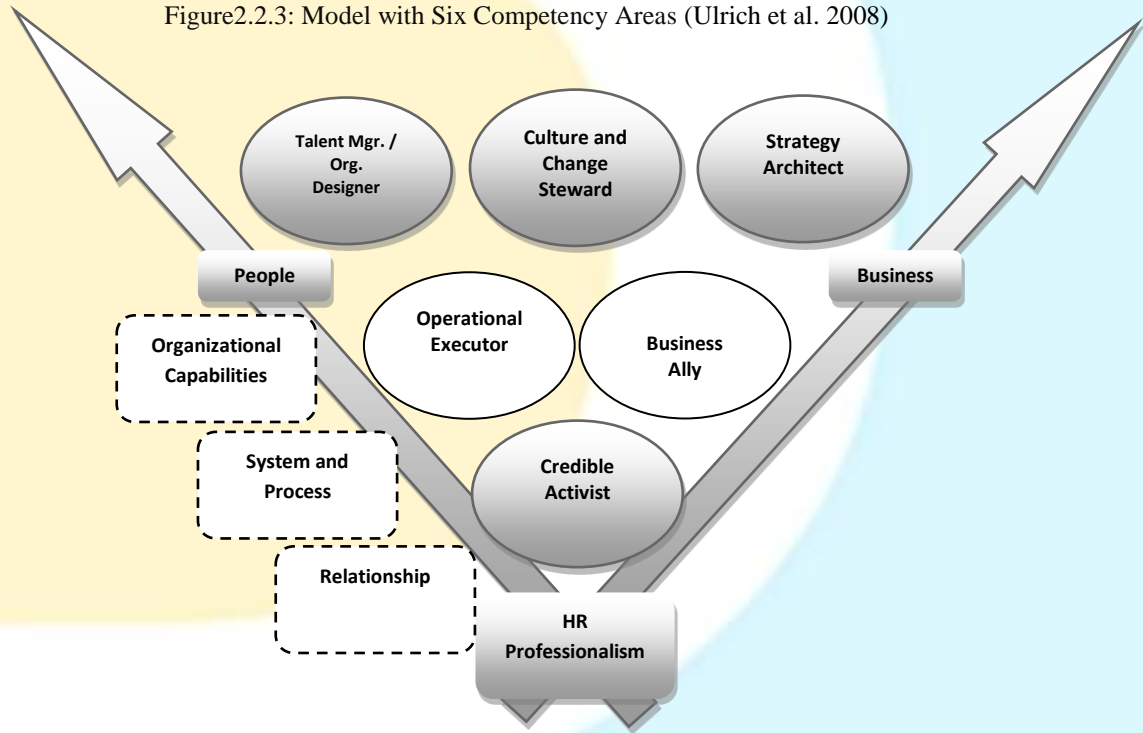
Figure2.2.3: Model with Six Competency Areas (Ulrich et al. 2008)

Talent Mgr. / Org. Designer

Culture and Change Steward

Strategy Architect

People

Business

Operational Executor

Business Ally

Organizational Capabilities

System and Process

Credible Activist

Relationship

HR Professionalism